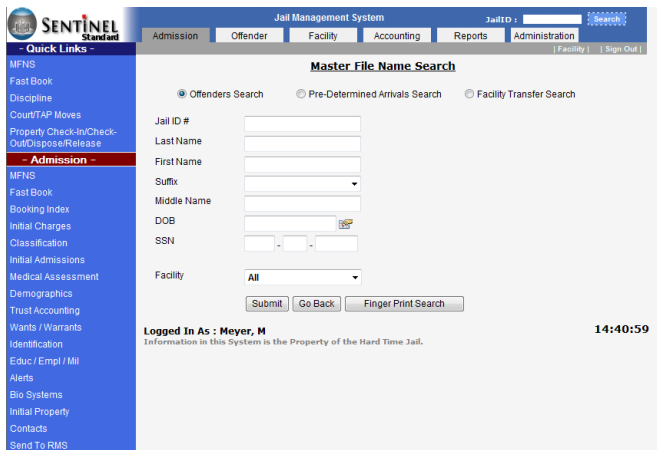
SENTINEL Standard

Jail Management System

JailID :

Search

Admission | Offender | Facility | Accounting | Reports | Administration

| Facility | | Sign Out |

- Quick Links -
MFNS
Fast Book
Discipline
Court/TAP Moves
Property Check-In/Check-Out/Dispose/Release

- Admission -
MFNS
Fast Book
Booking Index
Initial Charges
Classification
Initial Admissions
Medical Assessment
Demographics
Trust Accounting
Wants / Warrants
Identification
Educ / Empl / Mil
Alerts
Bio Systems
Initial Property
Contacts
Send To RMS

Master File Name Search

Offenders Search
Pre-Determined Arrivals Search
Facility Transfer Search

Jail ID #
Last Name
First Name
Suffix
Middle Name
DOB
SSN - -

Facility All

Submit | Go Back | Finger Print Search

Logged In As : Meyer, M

14:40:59

Information in this System is the Property of the Hard Time Jail.